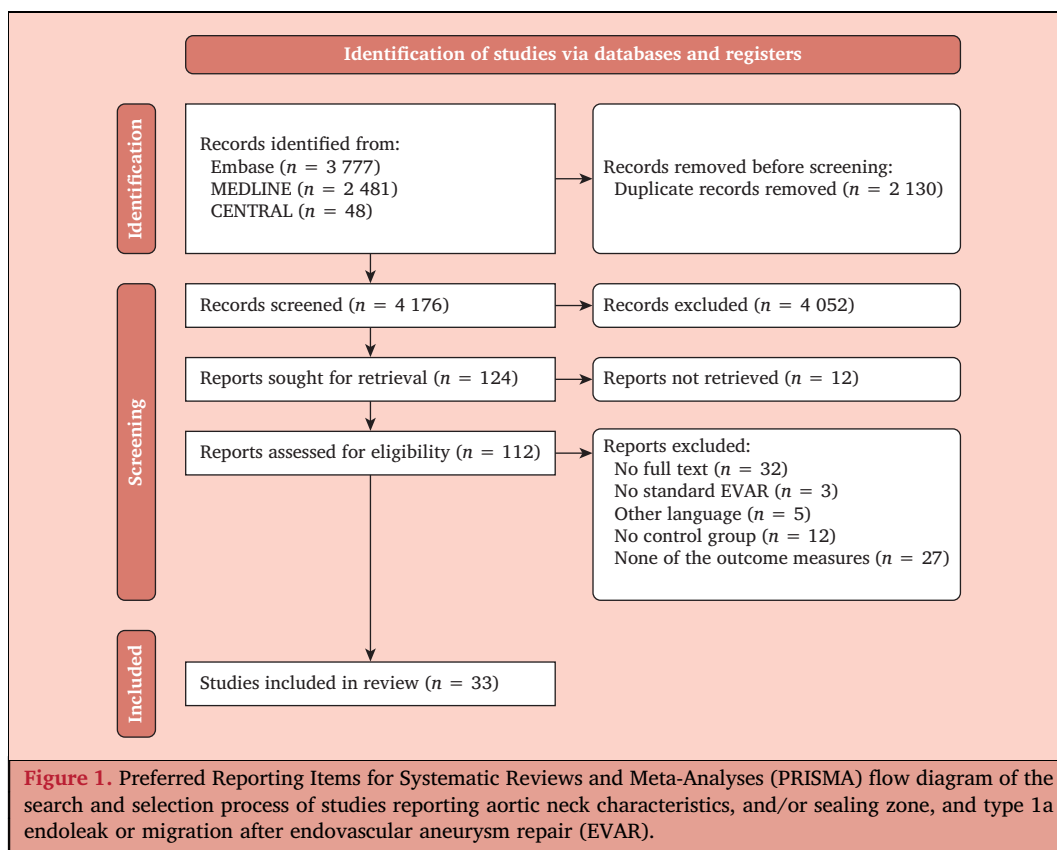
Identification of studies via databases and registers

Identification

Records identified from:
Embase ($n$ = 3 777)
MEDLINE ($n$ = 2 481)
CENTRAL ($n$ = 48)

Records removed before screening:
Duplicate records removed ($n$ = 2 130)

Screening

Records screened ($n$ = 4 176)

Records excluded ($n$ = 4 052)

Reports sought for retrieval ($n$ = 124)

Reports not retrieved ($n$ = 12)

Reports assessed for eligibility ($n$ = 112)

Reports excluded:
No full text ($n$ = 32)
No standard EVAR ($n$ = 3)
Other language ($n$ = 5)
No control group ($n$ = 12)
None of the outcome measures ($n$ = 27)

Included

Studies included in review ($n$ = 33)

Figure 1. Preferred Reporting Items for Systematic Reviews and Meta-Analyses (PRISMA) flow diagram of the search and selection process of studies reporting aortic neck characteristics, and/or sealing zone, and type 1a endoleak or migration after endovascular aneurysm repair (EVAR).